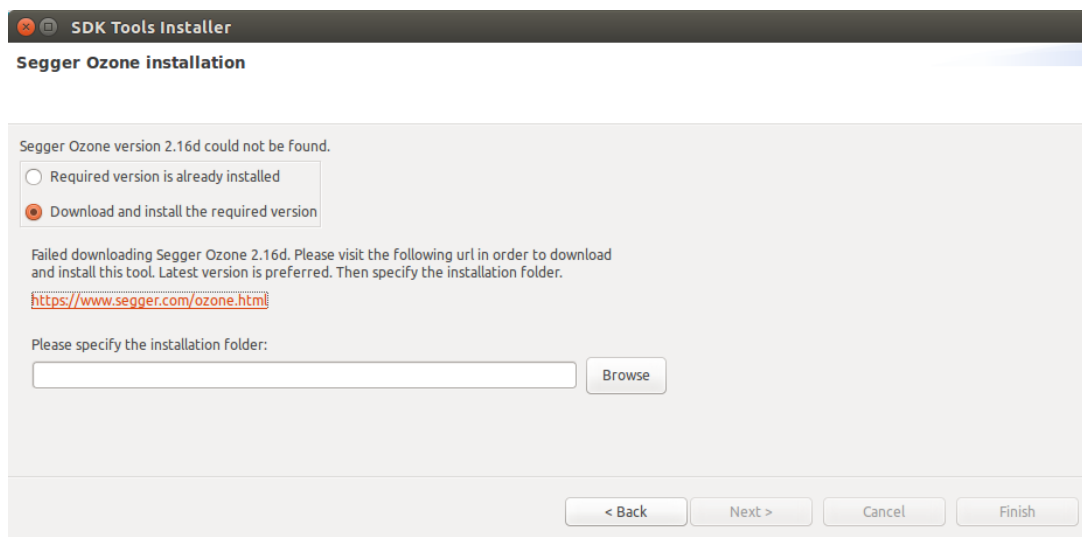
SDK Tools Installer

Segger Ozone installation

Segger Ozone version 2.16d could not be found.

Required version is already installed

Download and install the required version

Failed downloading Segger Ozone 2.16d. Please visit the following url in order to download and install this tool. Latest version is preferred. Then specify the installation folder.

https://www.segger.com/ozone.html

Please specify the installation folder:

Browse

< Back

Next >

Cancel

Finish